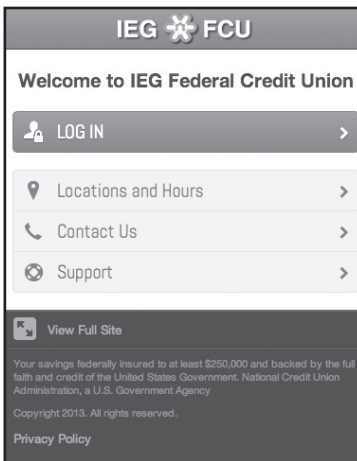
IEG FCU

Welcome to IEG Federal Credit Union

LOG IN

Locations and Hours

Contact Us

Support

View Full Site

Your savings federally insured to at least $250,000 and backed by the full faith and credit of the United States Government. National Credit Union Administration, a U.S. Government Agency

Copyright 2013. All rights reserved.

Privacy Policy